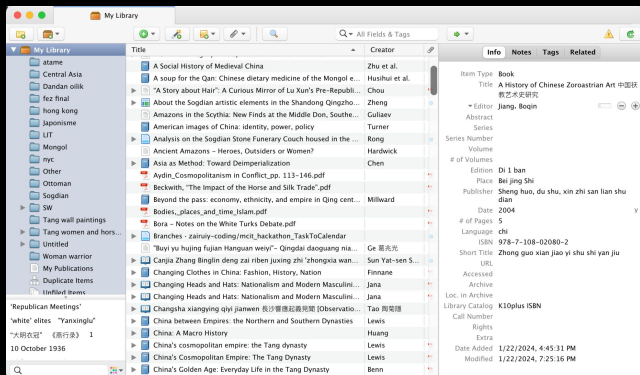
My Library

All Fields & Tags

My Library
atame
Central Asia
Dandan oilik
fez final
hong kong
Japonisme
LIT
Mongol
nyc
Other
Ottoman
Sogdian
SW
Tang wall paintings
Tang women and horses
Untitled
Woman warrior
My Publications
Duplicate Items
Unfiled Items

'Republican Meetings'
'white' elites "Yanxinglu"
"大明衣冠" 《燕行录》 1
10 October 1936

| Title | Creator |
|---|---|
| A Social History of Medieval China | Zhu et al. |
| A soup for the Qan: Chinese dietary medicine of the Mongol e... | Husihui et al. |
| "A Story about Hair": A Curious Mirror of Lu Xun's Pre-Republi... | Chou |
| About the Sogdian artistic elements in the Shandong Qingzho... | Zheng |
| Amazons in the Scythia: New Finds at the Middle Don, Southe... | Guliaev |
| American images of China: identity, power, policy | Turner |
| Analysis on the Sogdian Stone Funerary Couch housed in the ... | Rong |
| Ancient Amazons – Heroes, Outsiders or Women? | Hardwick |
| Asia as Method: Toward Deimperialization | Chen |
| Aydin_Cosmopolitanism in Conflict_pp. 113-146.pdf | |
| Beckwith, "The Impact of the Horse and Silk Trade".pdf | |
| Beyond the pass: economy, ethnicity, and empire in Qing cent... | Millward |
| Bodies,_places_and_time_Islam.pdf | |
| Bora – Notes on the White Turks Debate.pdf | |
| Branches · zairuiy-coding/mcit_hackathon_TaskToCalendar | |
| "Buyi yu hujing Fujian Hanguan weiyi"– Qingdai daoguang nia... | Ge 葛兆光 |
| Canjia Zhang Binglin deng zai riben juxing zhi 'zhongxia wan... | Sun Yat-sen S... |
| Changing Clothes in China: Fashion, History, Nation | Finnane |
| Changing Heads and Hats: Nationalism and Modern Masculini... | Jana |
| Changing Heads and Hats: Nationalism and Modern Masculini... | Jana |
| Changsha xiangying qiyi jianwen 長沙響應起義見聞 [Observatio... | Tao 陶菊隱 |
| China between Empires: the Northern and Southern Dynasties | Lewis |
| China: A Macro History | Huang |
| China's cosmopolitan Empire: the Tang dynasty | Lewis |
| China's Cosmopolitan Empire: The Tang Dynasty | Lewis |
| China's Golden Age: Everyday Life in the Tang Dynasty | Benn |

Info Notes Tags Related

Item Type: Book
Title: A History of Chinese Zoroastrian Art 中国祆教艺术史研究
Editor: Jiang, Boqin
Abstract
Series
Series Number
Volume
# of Volumes
Edition: Di 1 ban
Place: Bei jing Shi
Publisher: Sheng huo, du shu, xin zhi san lian shu dian
Date: 2004
# of Pages: 5
Language: chi
ISBN: 978-7-108-02080-2
Short Title: Zhong guo xian jiao yi shu shi yan jiu
URL
Accessed
Archive
Loc. in Archive
Library Catalog: K10plus ISBN
Call Number
Rights
Extra
Date Added: 1/22/2024, 4:45:31 PM
Modified: 1/22/2024, 7:25:16 PM